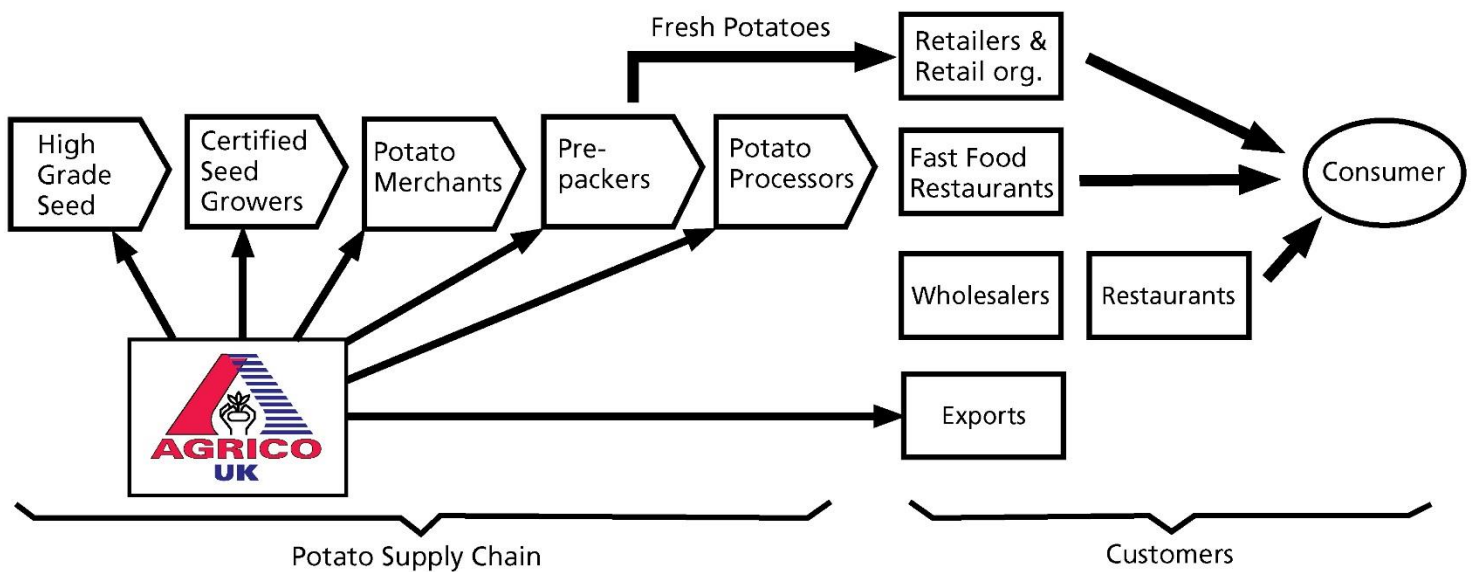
Fresh Potatoes

Retailers & Retail org.

High Grade Seed

Certified Seed Growers

Potato Merchants

Prepackers

Potato Processors

Fast Food Restaurants

Consumer

Wholesalers

Restaurants

AGRICO UK

Exports

Potato Supply Chain

Customers